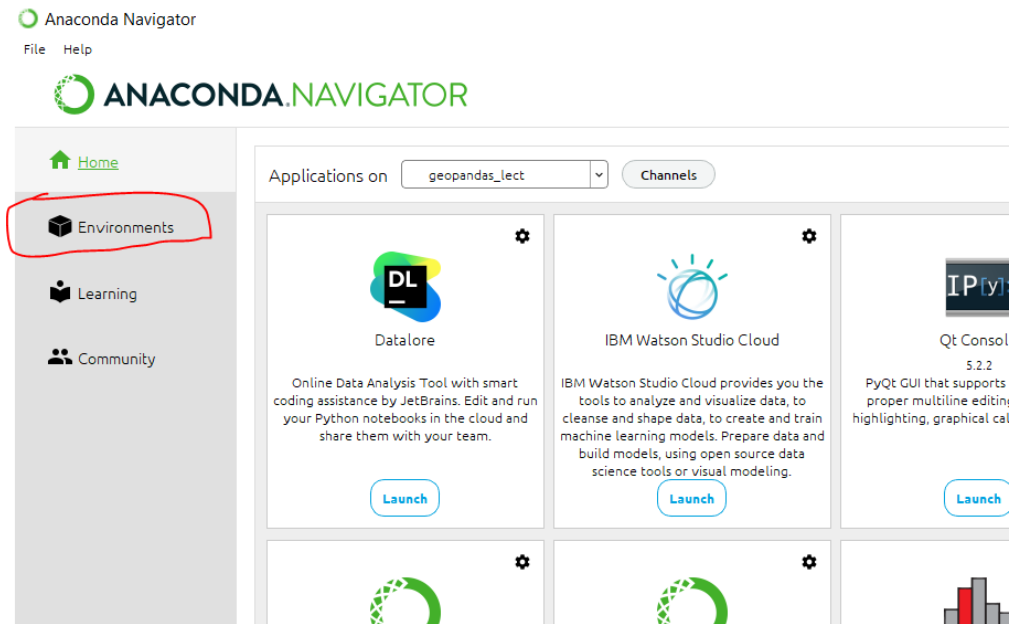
Anaconda Navigator

File Help

ANACONDA.NAVIGATOR

Home

Environments

Learning

Community

Applications on geopandas_lect Channels

DL

Datalore

Online Data Analysis Tool with smart coding assistance by JetBrains. Edit and run your Python notebooks in the cloud and share them with your team.

Launch

IBM Watson Studio Cloud

IBM Watson Studio Cloud provides you the tools to analyze and visualize data, to cleanse and shape data, to create and train machine learning models. Prepare data and build models, using open source data science tools or visual modeling.

Launch

IP[y]

Qt Consol

5.2.2

PyQt GUI that supports proper multiline editing highlighting, graphical ca

Launch